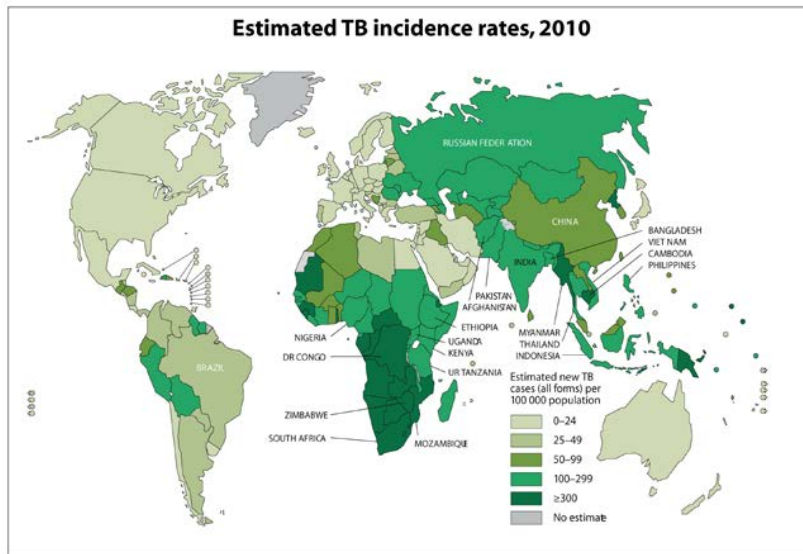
Estimated TB incidence rates, 2010

RUSSIAN FEDERATION

CHINA

INDIA

BRAZIL

BANGLADESH
VIET NAM
CAMBODIA
PHILIPPINES

PAKISTAN
AFGHANISTAN

NIGERIA

DR CONGO

ETHIOPIA
UGANDA
KENYA
UR TANZANIA

MYANMAR
THAILAND
INDONESIA

ZIMBABWE

SOUTH AFRICA

MOZAMBIQUE

Estimated new TB cases (all forms) per 100 000 population

0–24
25–49
50–99
100–299
≥300
No estimate